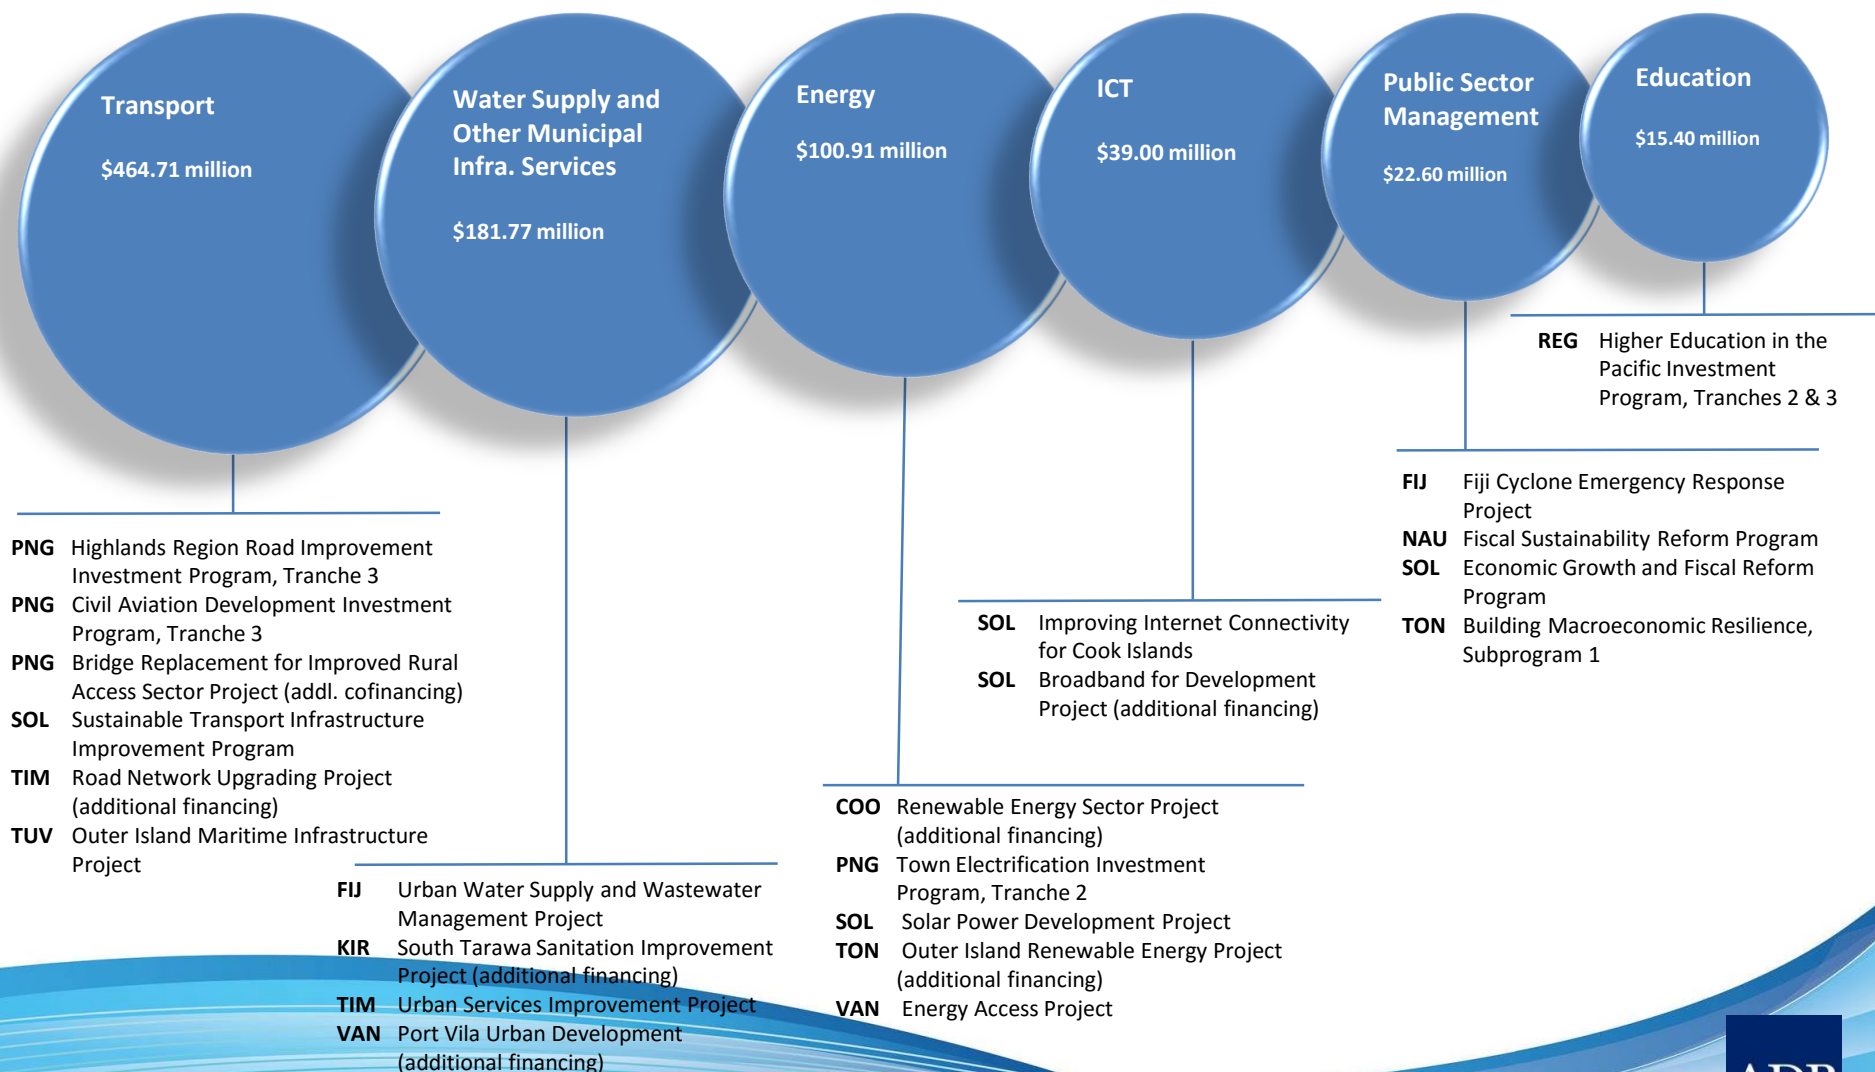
Transport

$464.71 million

Water Supply and Other Municipal Infra. Services

$181.77 million

Energy

$100.91 million

ICT

$39.00 million

Public Sector Management

$22.60 million

Education

$15.40 million

REG Higher Education in the Pacific Investment Program, Tranches 2 & 3

FIJ Fiji Cyclone Emergency Response Project
NAU Fiscal Sustainability Reform Program
SOL Economic Growth and Fiscal Reform Program
TON Building Macroeconomic Resilience, Subprogram 1

SOL Improving Internet Connectivity for Cook Islands
SOL Broadband for Development Project (additional financing)

PNG Highlands Region Road Improvement Investment Program, Tranche 3
PNG Civil Aviation Development Investment Program, Tranche 3
PNG Bridge Replacement for Improved Rural Access Sector Project (addl. cofinancing)
SOL Sustainable Transport Infrastructure Improvement Program
TIM Road Network Upgrading Project (additional financing)
TUV Outer Island Maritime Infrastructure Project

FIJ Urban Water Supply and Wastewater Management Project
KIR South Tarawa Sanitation Improvement Project (additional financing)
TIM Urban Services Improvement Project
VAN Port Vila Urban Development (additional financing)

COO Renewable Energy Sector Project (additional financing)
PNG Town Electrification Investment Program, Tranche 2
SOL Solar Power Development Project
TON Outer Island Renewable Energy Project (additional financing)
VAN Energy Access Project

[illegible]